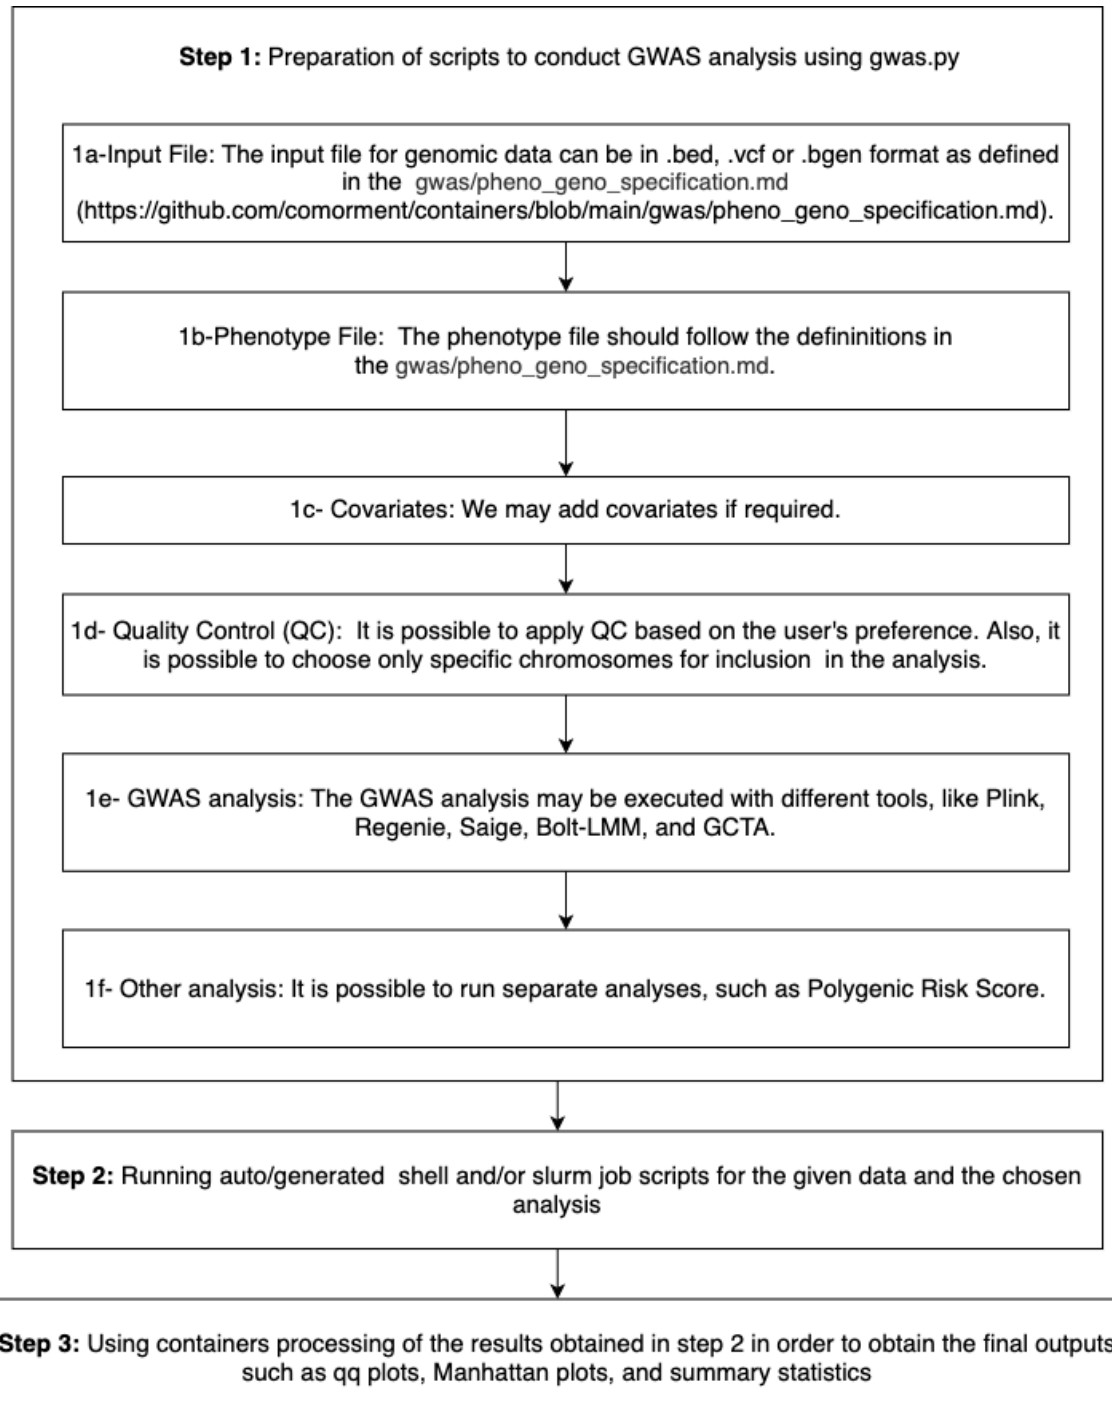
**Step 1:** Preparation of scripts to conduct GWAS analysis using gwas.py

1a-Input File: The input file for genomic data can be in .bed, .vcf or .bgen format as defined in the gwas/pheno_geno_specification.md (https://github.com/comorment/containers/blob/main/gwas/pheno_geno_specification.md).

1b-Phenotype File: The phenotype file should follow the defininitions in the gwas/pheno_geno_specification.md.

1c- Covariates: We may add covariates if required.

1d- Quality Control (QC): It is possible to apply QC based on the user's preference. Also, it is possible to choose only specific chromosomes for inclusion in the analysis.

1e- GWAS analysis: The GWAS analysis may be executed with different tools, like Plink, Regenie, Saige, Bolt-LMM, and GCTA.

1f- Other analysis: It is possible to run separate analyses, such as Polygenic Risk Score.

**Step 2:** Running auto/generated shell and/or slurm job scripts for the given data and the chosen analysis

**Step 3:** Using containers processing of the results obtained in step 2 in order to obtain the final outputs such as qq plots, Manhattan plots, and summary statistics